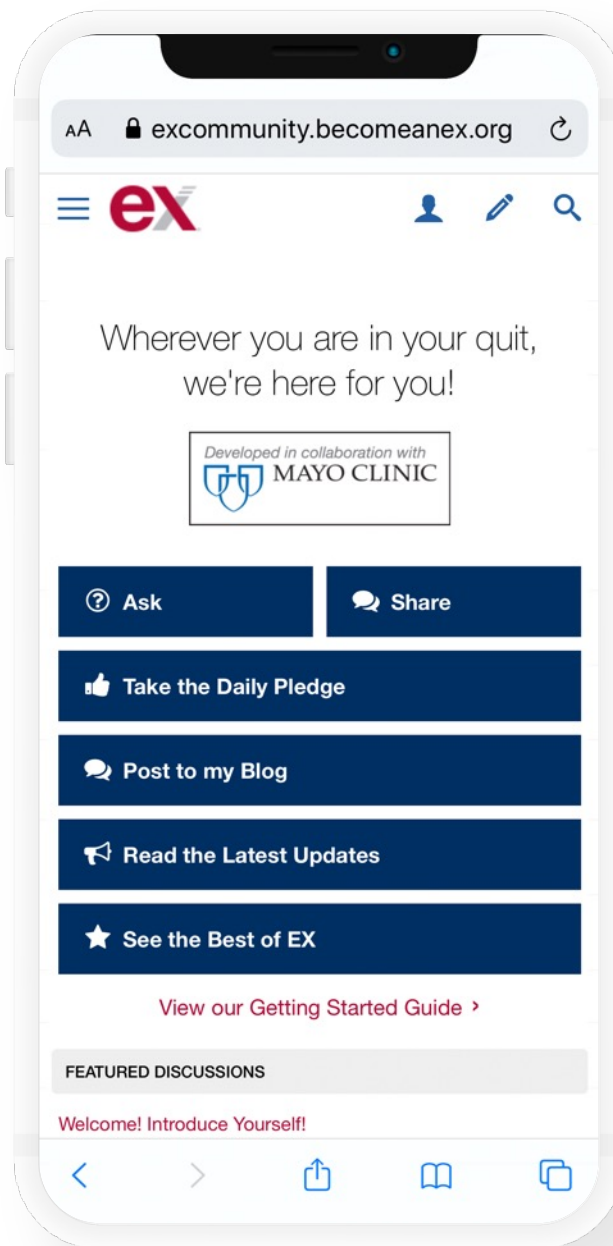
AA excommunity.becomeanex.org

ex

Wherever you are in your quit, we're here for you!

Developed in collaboration with MAYO CLINIC

Ask

Share

Take the Daily Pledge

Post to my Blog

Read the Latest Updates

See the Best of EX

View our Getting Started Guide ›

FEATURED DISCUSSIONS

Welcome! Introduce Yourself!